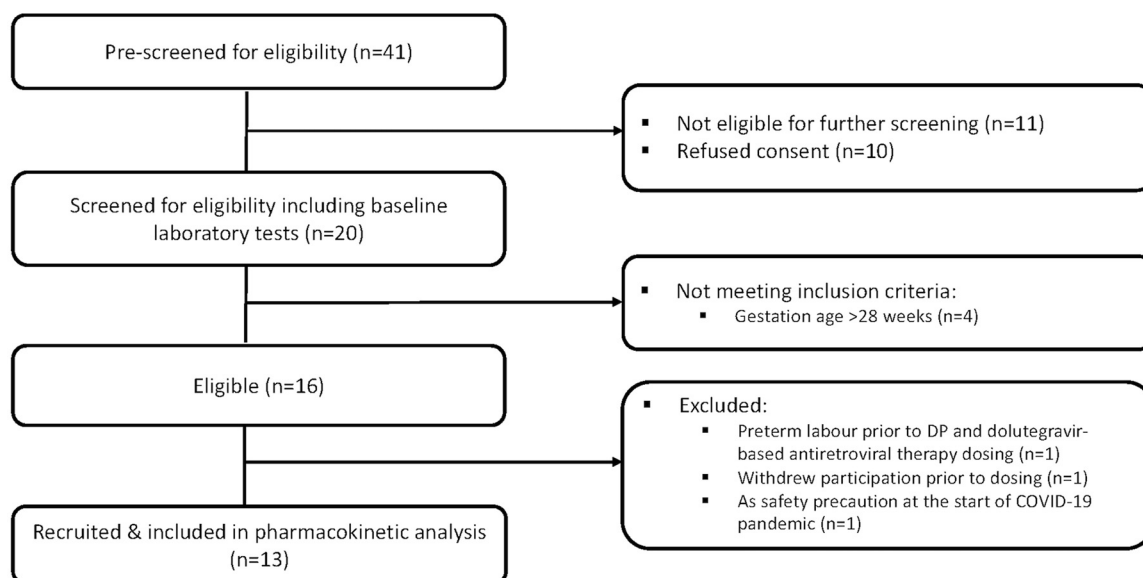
Pre-screened for eligibility (n=41)

- Not eligible for further screening (n=11)
- Refused consent (n=10)

Screened for eligibility including baseline laboratory tests (n=20)

- Not meeting inclusion criteria:
  - Gestation age >28 weeks (n=4)

Eligible (n=16)

- Excluded:
  - Preterm labour prior to DP and dolutegravir-based antiretroviral therapy dosing (n=1)
  - Withdrew participation prior to dosing (n=1)
  - As safety precaution at the start of COVID-19 pandemic (n=1)

Recruited & included in pharmacokinetic analysis (n=13)